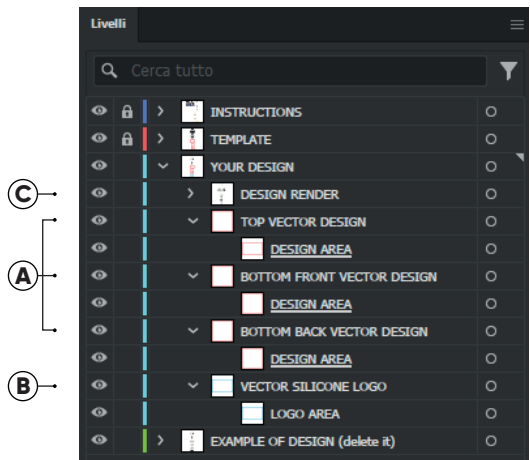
Livelli

Cerca tutto

INSTRUCTIONS

TEMPLATE

YOUR DESIGN

C

DESIGN RENDER

TOP VECTOR DESIGN

DESIGN AREA

A

BOTTOM FRONT VECTOR DESIGN

DESIGN AREA

BOTTOM BACK VECTOR DESIGN

DESIGN AREA

B

VECTOR SILICONE LOGO

LOGO AREA

EXAMPLE OF DESIGN (delete it)